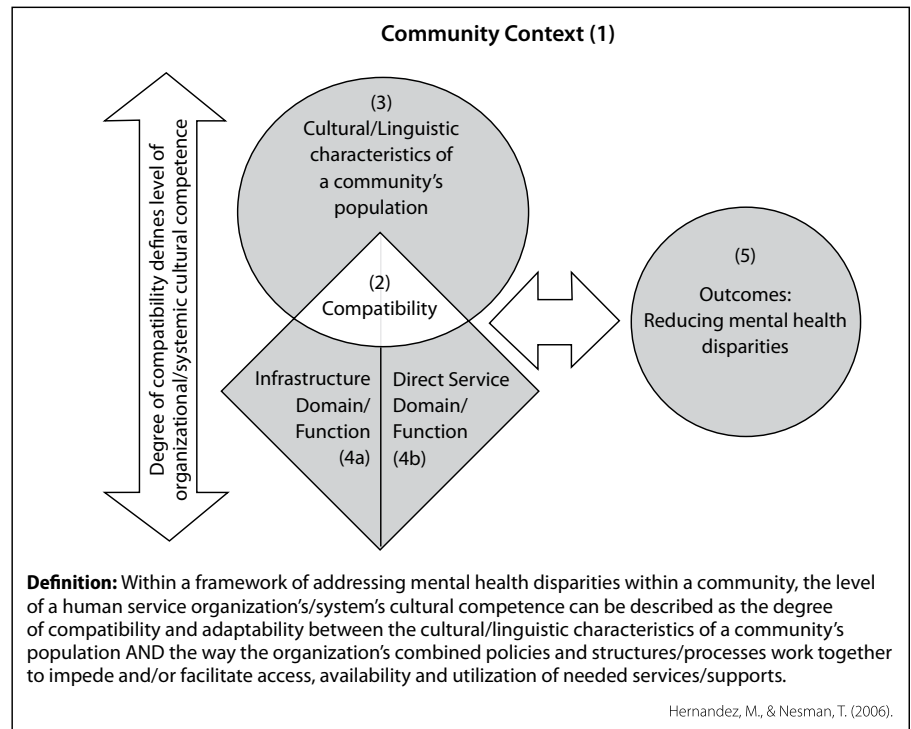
**Community Context (1)**

Degree of compatibility defines level of organizational/systemic cultural competence

(3)
Cultural/Linguistic characteristics of a community's population

(2)
Compatibility

Infrastructure Domain/ Function (4a)

Direct Service Domain/ Function (4b)

(5)
Outcomes: Reducing mental health disparities

**Definition:** Within a framework of addressing mental health disparities within a community, the level of a human service organization's/system's cultural competence can be described as the degree of compatibility and adaptability between the cultural/linguistic characteristics of a community's population AND the way the organization's combined policies and structures/processes work together to impede and/or facilitate access, availability and utilization of needed services/supports.

Hernandez, M., & Nesman, T. (2006).